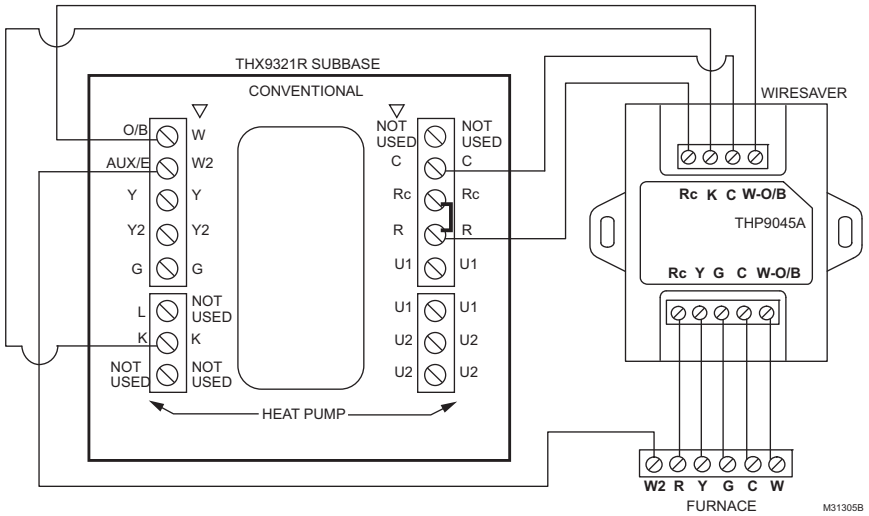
THX9321R SUBBASE

CONVENTIONAL

O/B W
AUX/E W2
Y Y
Y2 Y2
G G

L NOT USED
K K
NOT USED NOT USED

NOT USED NOT USED
C C
Rc Rc
R R
U1 U1

U1 U1
U2 U2
U2 U2

HEAT PUMP

WIRESAVER

Rc K C W-O/B

THP9045A

Rc Y G C W-O/B

W2 R Y G C W

FURNACE

M31305B